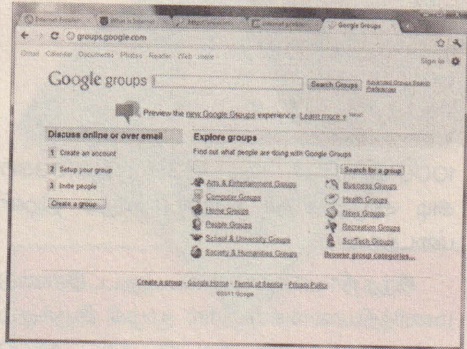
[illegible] | What is Internet | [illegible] | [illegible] | Google Groups

groups.google.com

Gmail Calendar Documents Photos Reader Web more

Sign in

Google groups

Search Groups

Advanced Groups Search Preferences

Preview the new Google Groups experience. Learn more » New!

Discuss online or over email

1 Create an account

2 Setup your group

3 Invite people

Create a group...

Explore groups

Find out what people are doing with Google Groups

Search for a group

Arts & Entertainment Groups

Computer Groups

Home Groups

People Groups

School & University Groups

Society & Humanities Groups

Business Groups

Health Groups

News Groups

Recreation Groups

Sci/Tech Groups

Browse group categories...

Create a group - Google Home - Terms of Service - Privacy Policy

©2011 Google